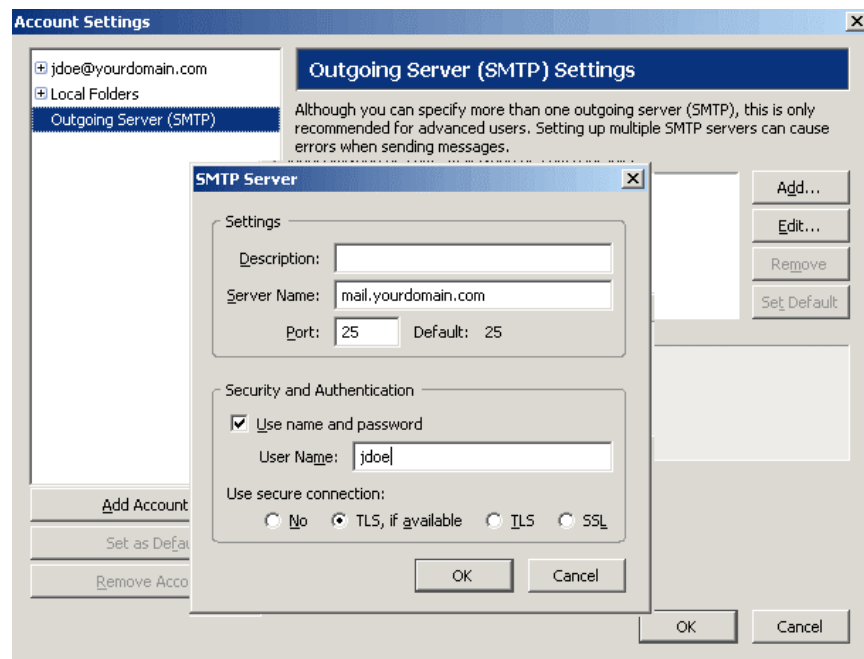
Account Settings

jdoe@yourdomain.com
Local Folders
Outgoing Server (SMTP)

Outgoing Server (SMTP) Settings

Although you can specify more than one outgoing server (SMTP), this is only recommended for advanced users. Setting up multiple SMTP servers can cause errors when sending messages.

Add...
Edit...
Remove
Set Default

SMTP Server

Settings

Description:
Server Name: mail.yourdomain.com
Port: 25 Default: 25

Security and Authentication

Use name and password
User Name: jdoe

Use secure connection:
No TLS, if available TLS SSL

OK Cancel

Add Account
Set as Defa
Remove Acco

OK Cancel